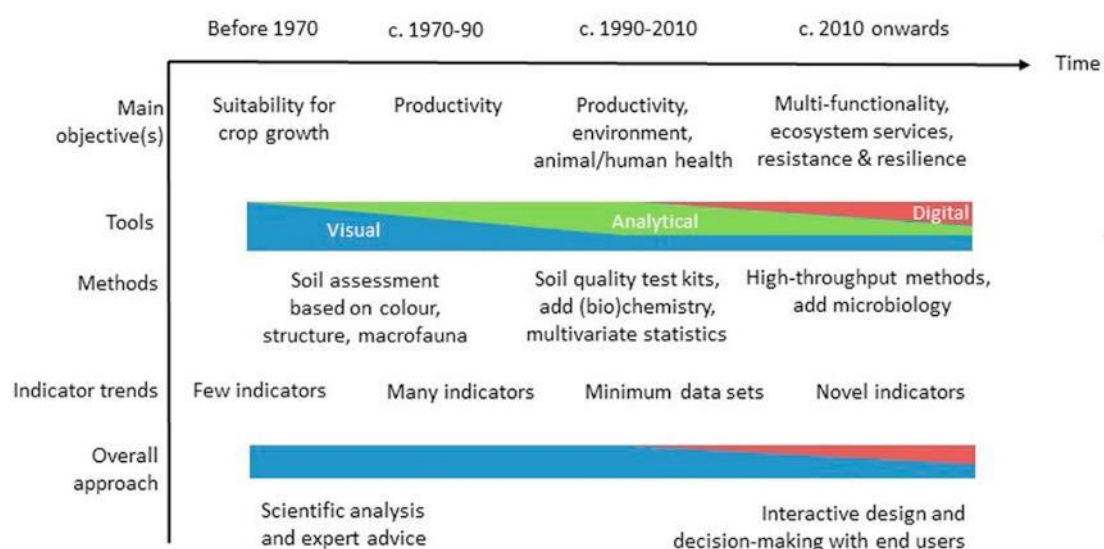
Before 1970    c. 1970-90    c. 1990-2010    c. 2010 onwards

Time

Main objective(s)
Suitability for crop growth
Productivity
Productivity, environment, animal/human health
Multi-functionality, ecosystem services, resistance & resilience

Tools
Visual
Analytical
Digital

Methods
Soil assessment based on colour, structure, macrofauna
Soil quality test kits, add (bio)chemistry, multivariate statistics
High-throughput methods, add microbiology

Indicator trends
Few indicators
Many indicators
Minimum data sets
Novel indicators

Overall approach
Scientific analysis and expert advice
Interactive design and decision-making with end users